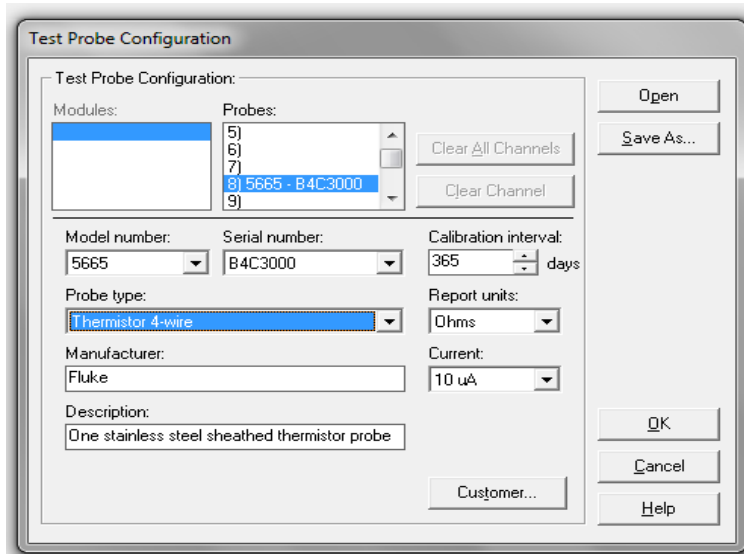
Test Probe Configuration

Test Probe Configuration:

Modules:

Probes:
5)
6)
7)
8) 5665 - B4C3000
9)

Clear All Channels

Clear Channel

Open

Save As...

Model number:
5665

Serial number:
B4C3000

Calibration interval:
365 days

Probe type:
Thermistor 4-wire

Report units:
Ohms

Manufacturer:
Fluke

Current:
10 uA

Description:
One stainless steel sheathed thermistor probe

Customer...

OK

Cancel

Help